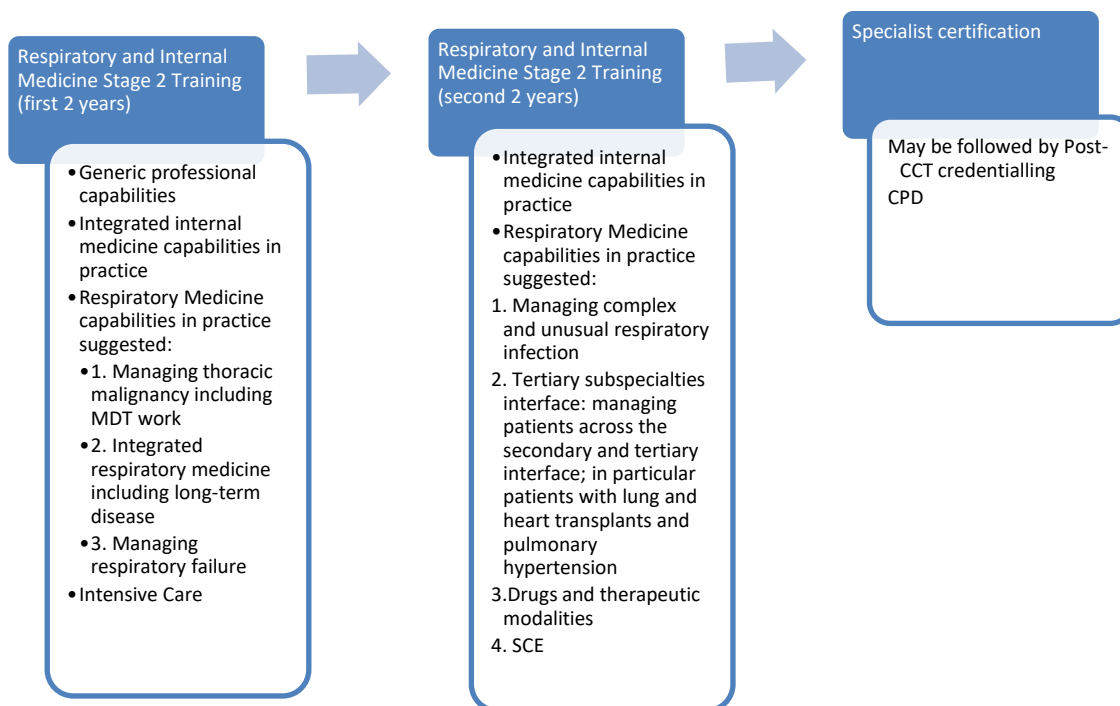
Respiratory and Internal Medicine Stage 2 Training (first 2 years)

- Generic professional capabilities
- Integrated internal medicine capabilities in practice
- Respiratory Medicine capabilities in practice suggested:
  - 1. Managing thoracic malignancy including MDT work
  - 2. Integrated respiratory medicine including long-term disease
  - 3. Managing respiratory failure
- Intensive Care

Respiratory and Internal Medicine Stage 2 Training (second 2 years)

- Integrated internal medicine capabilities in practice
- Respiratory Medicine capabilities in practice suggested:

1. Managing complex and unusual respiratory infection
2. Tertiary subspecialties interface: managing patients across the secondary and tertiary interface; in particular patients with lung and heart transplants and pulmonary hypertension
3.Drugs and therapeutic modalities
4. SCE

Specialist certification

May be followed by Post-CCT credentialling
CPD